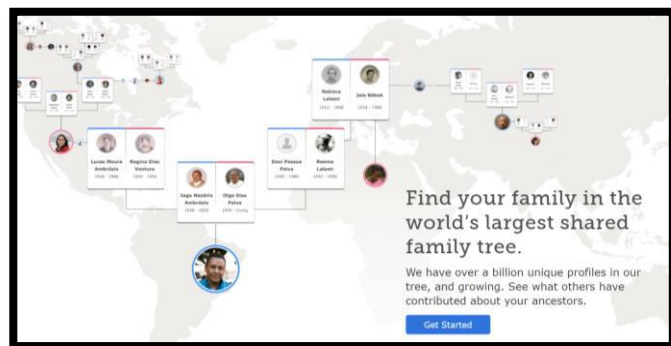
Find your family in the world's largest shared family tree.

We have over a billion unique profiles in our tree, and growing. See what others have contributed about your ancestors.

Get Started

Lucas Moura Ambrósio
Regina Dias Ventura
Iago Nasário Ambrósio
Olga Dias Paiva
Davi Passos Paiva
Reema Laloni
Rubina Laloni
Jale Bölük